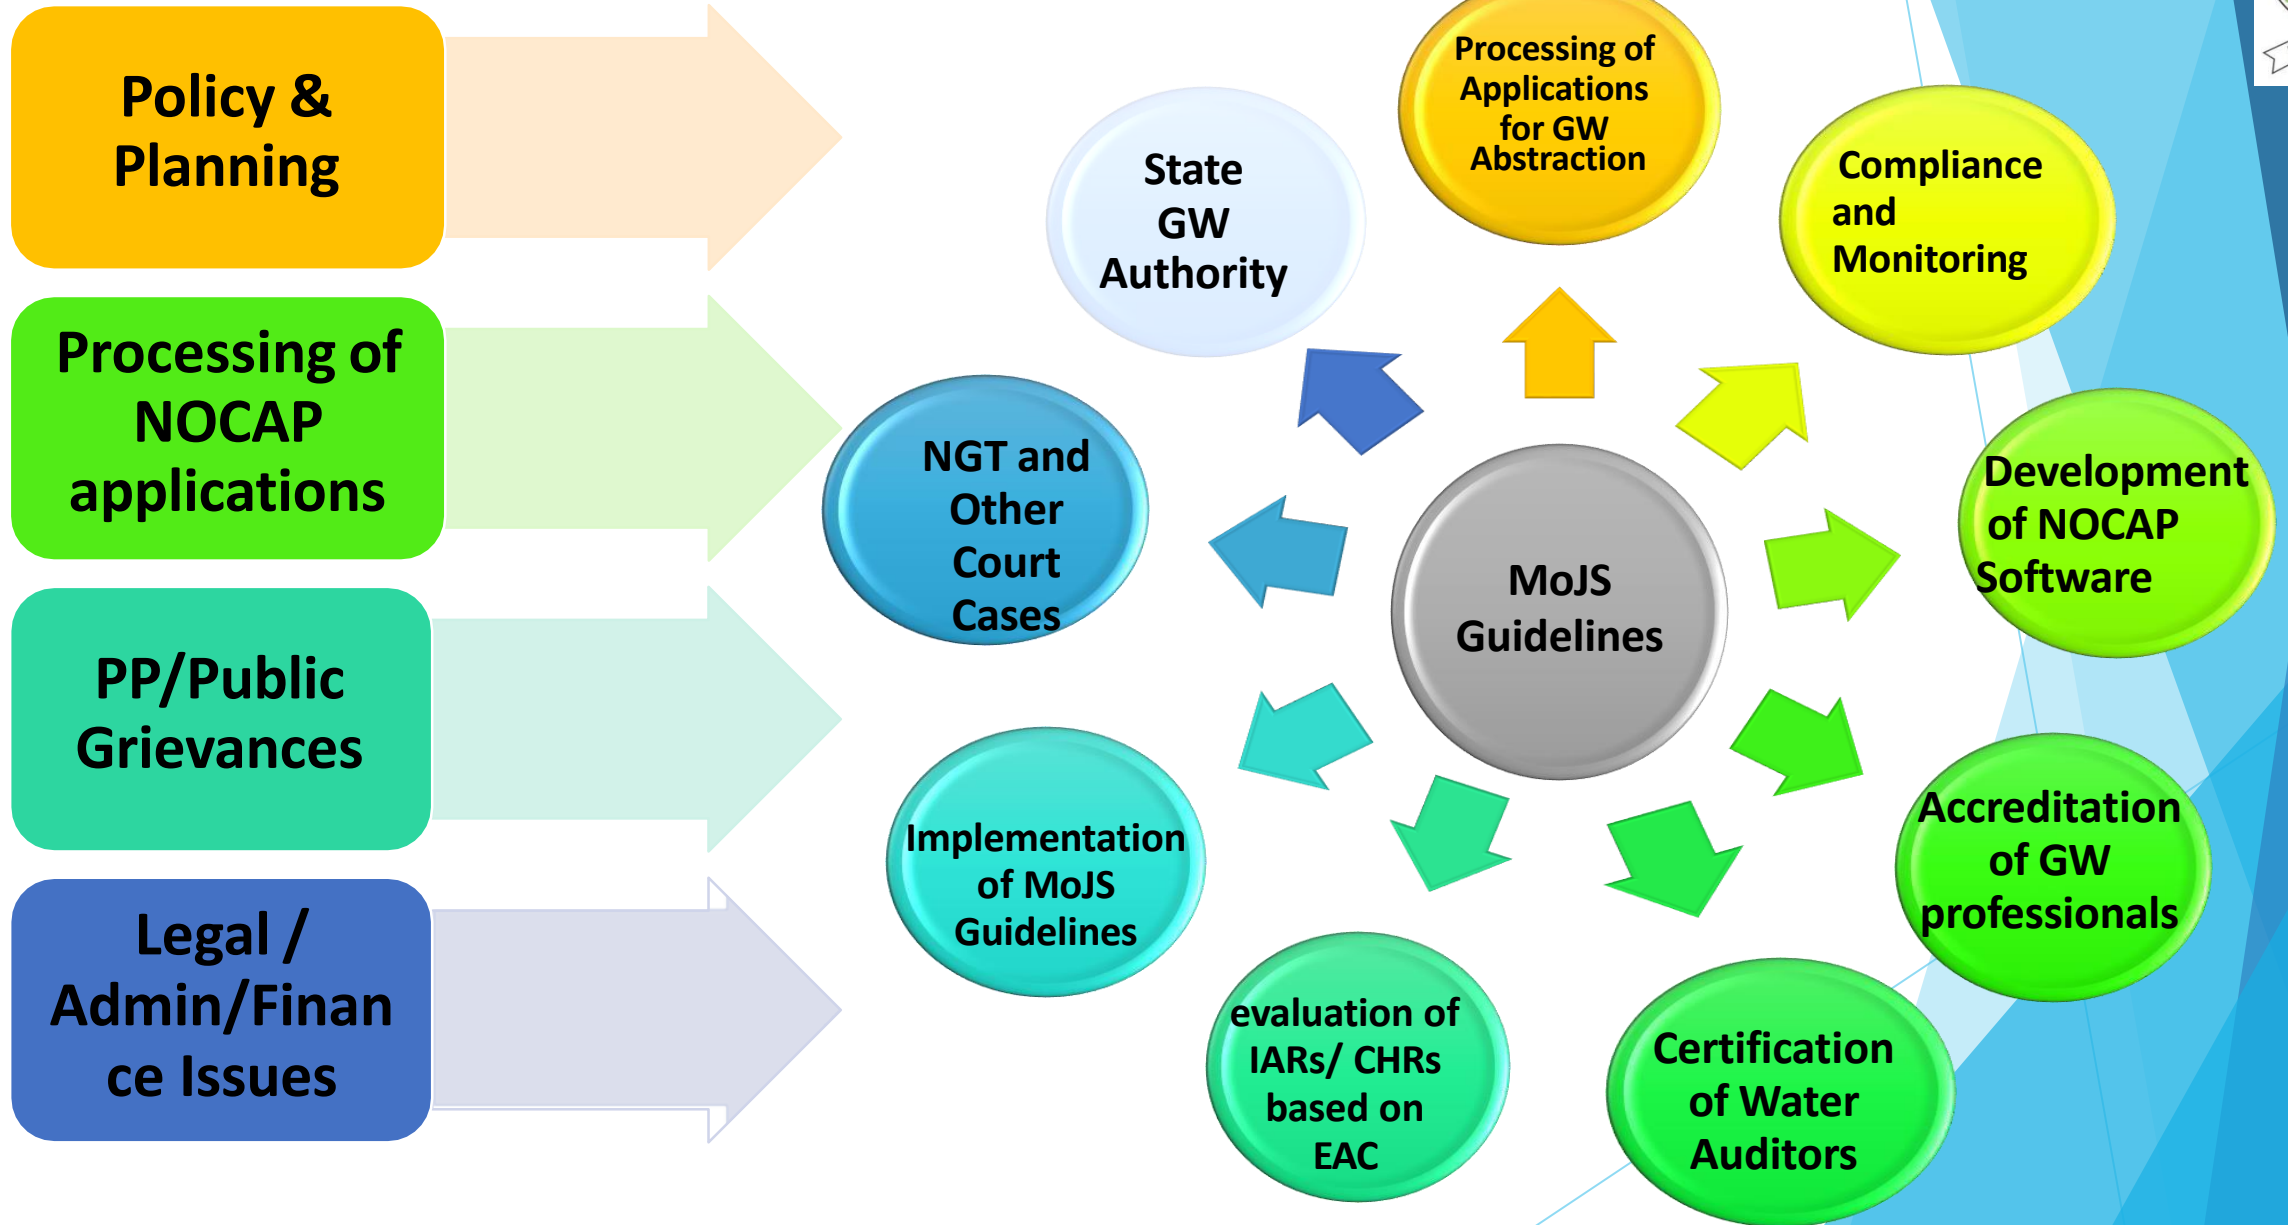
Policy & Planning

Processing of NOCAP applications

PP/Public Grievances

Legal / Admin/Finance Issues

MoJS Guidelines

Processing of Applications for GW Abstraction

Compliance and Monitoring

Development of NOCAP Software

Accreditation of GW professionals

Certification of Water Auditors

evaluation of IARs/ CHRs based on EAC

Implementation of MoJS Guidelines

NGT and Other Court Cases

State GW Authority